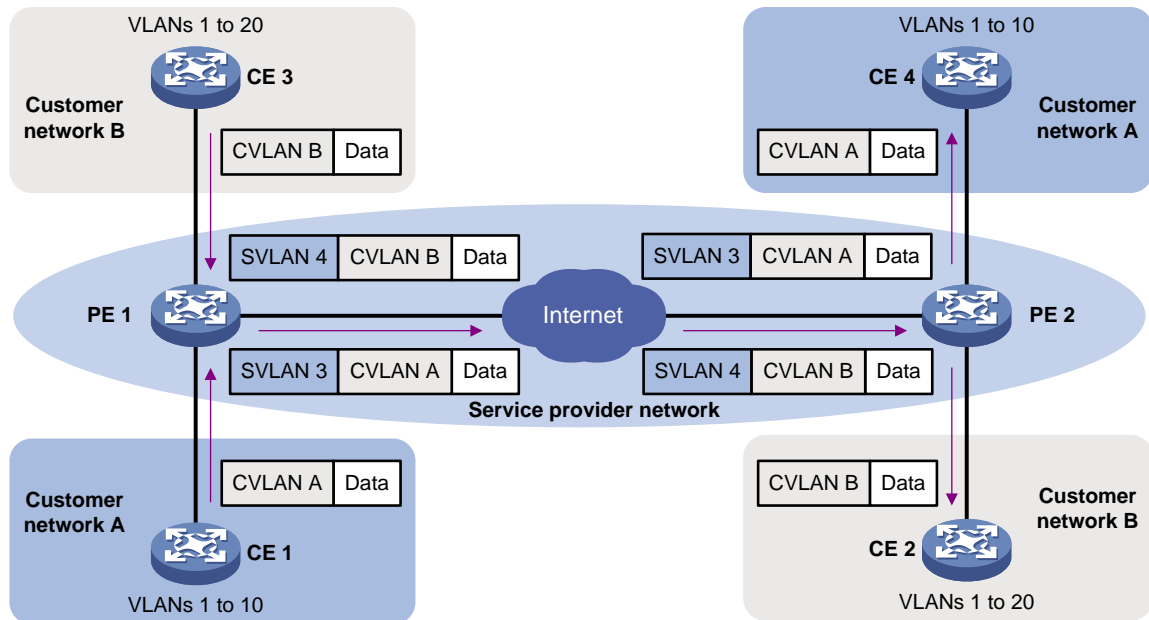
VLANs 1 to 20

CE 3

Customer network B

| CVLAN B | Data |
|---|---|

VLANs 1 to 10

CE 4

Customer network A

| CVLAN A | Data |
|---|---|

| SVLAN 4 | CVLAN B | Data |
|---|---|---|

| SVLAN 3 | CVLAN A | Data |
|---|---|---|

PE 1

Internet

PE 2

| SVLAN 3 | CVLAN A | Data |
|---|---|---|

| SVLAN 4 | CVLAN B | Data |
|---|---|---|

Service provider network

Customer network A

| CVLAN A | Data |
|---|---|

CE 1

VLANs 1 to 10

| CVLAN B | Data |
|---|---|

Customer network B

CE 2

VLANs 1 to 20